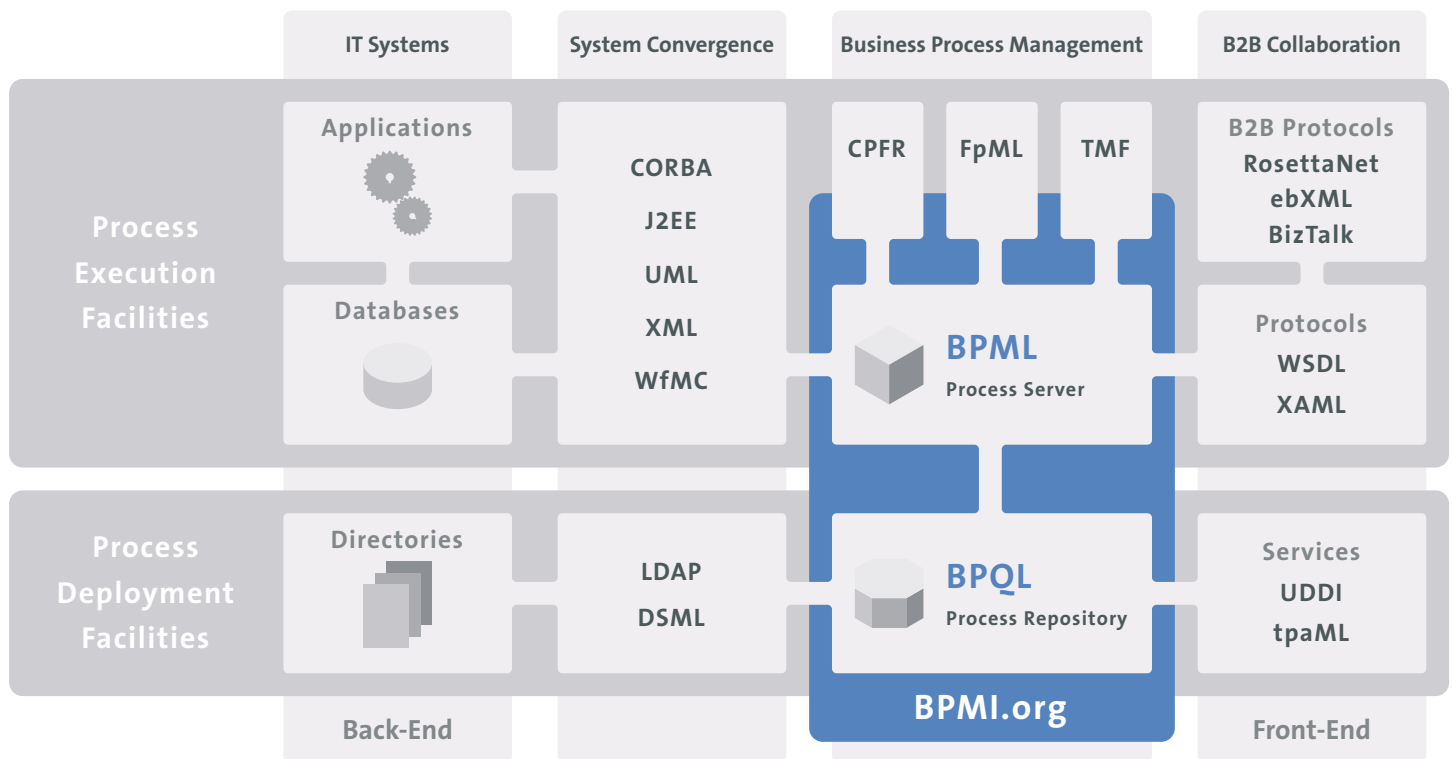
IT Systems

System Convergence

Business Process Management

B2B Collaboration

Process Execution Facilities

Applications

Databases

CORBA
J2EE
UML
XML
WfMC

CPFR

FpML

TMF

BPML
Process Server

B2B Protocols
RosettaNet
ebXML
BizTalk

Protocols
WSDL
XAML

Process Deployment Facilities

Directories

LDAP
DSML

BPQL
Process Repository

Services
UDDI
tpaML

Back-End

BPMI.org

Front-End